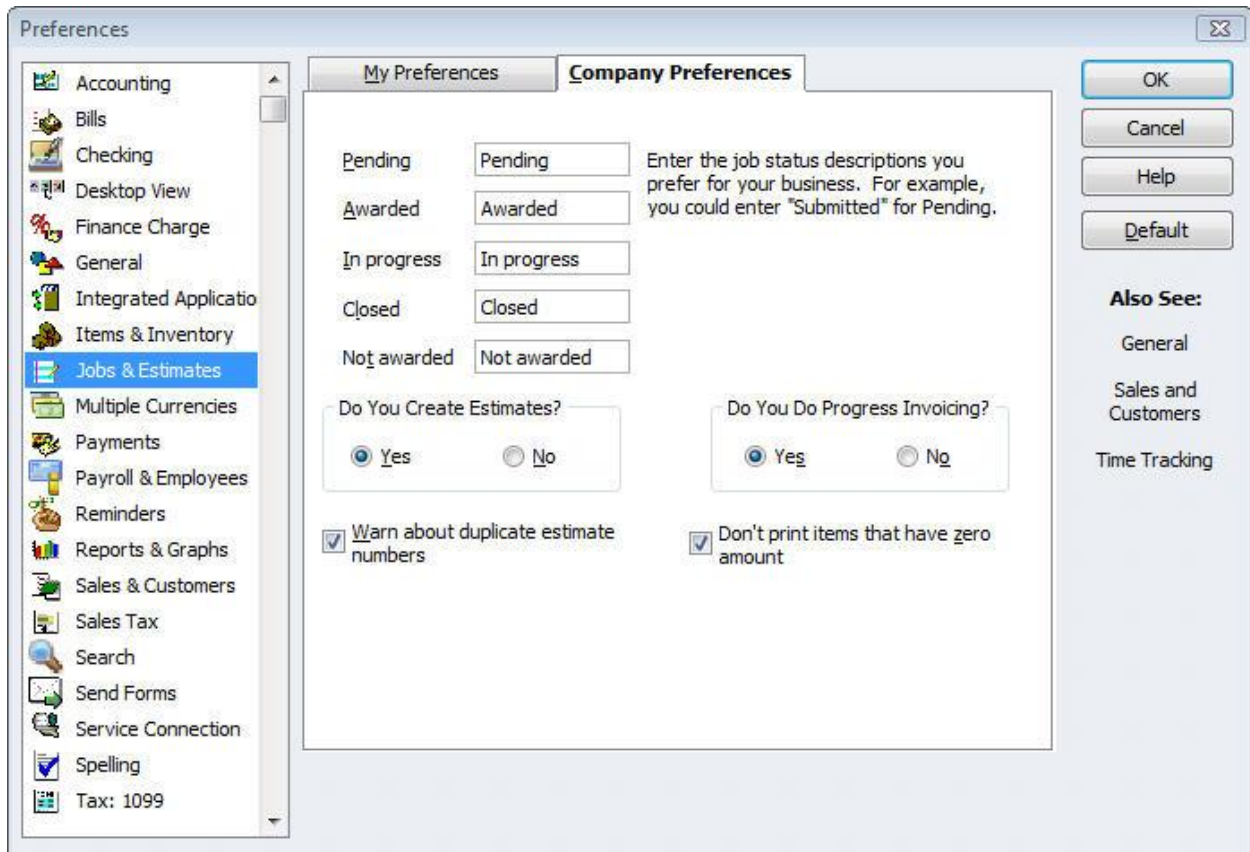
Preferences

Accounting
Bills
Checking
Desktop View
Finance Charge
General
Integrated Applicatio
Items & Inventory
Jobs & Estimates
Multiple Currencies
Payments
Payroll & Employees
Reminders
Reports & Graphs
Sales & Customers
Sales Tax
Search
Send Forms
Service Connection
Spelling
Tax: 1099

My Preferences
Company Preferences

Pending | Pending
Awarded | Awarded
In progress | In progress
Closed | Closed
Not awarded | Not awarded

Enter the job status descriptions you prefer for your business. For example, you could enter "Submitted" for Pending.

Do You Create Estimates?
Yes
No

Do You Do Progress Invoicing?
Yes
No

Warn about duplicate estimate numbers

Don't print items that have zero amount

OK
Cancel
Help
Default

Also See:
General
Sales and Customers
Time Tracking